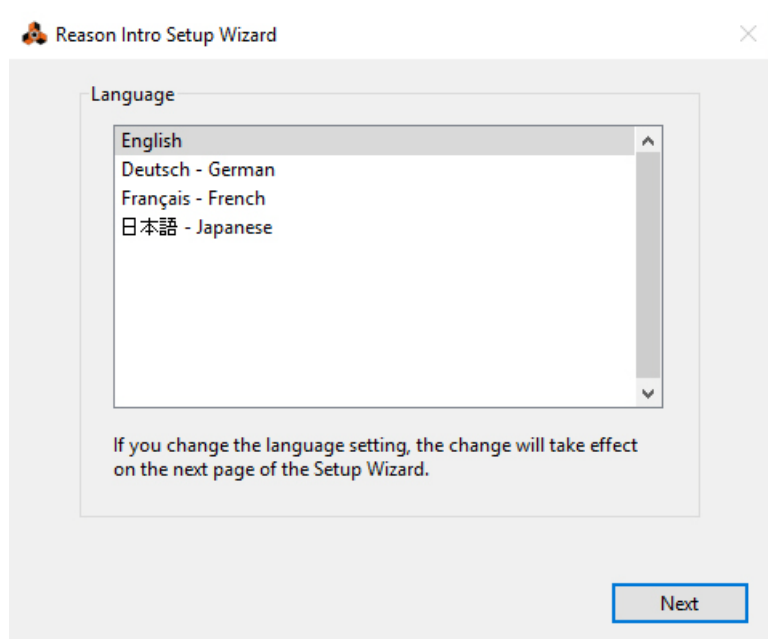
Reason Intro Setup Wizard

Language

English
Deutsch - German
Français - French
日本語 - Japanese

If you change the language setting, the change will take effect on the next page of the Setup Wizard.

Next